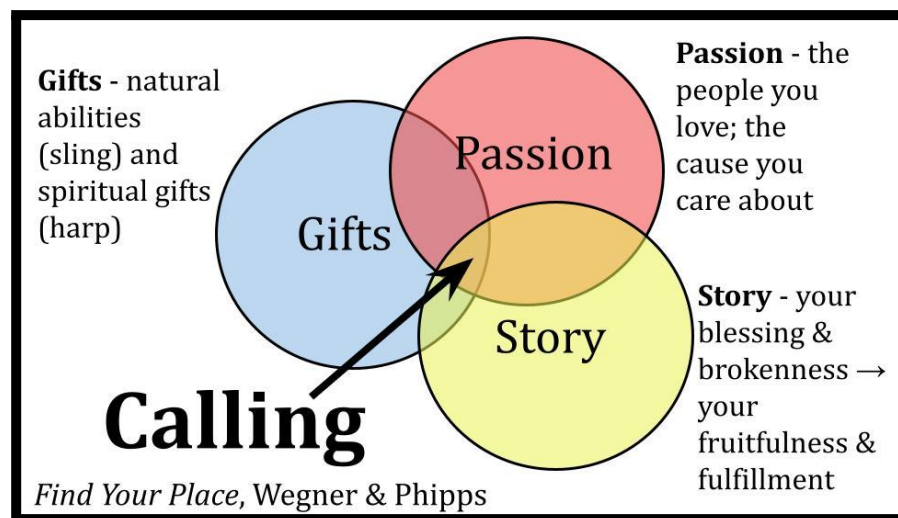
**Gifts** - natural abilities (sling) and spiritual gifts (harp)

**Passion** - the people you love; the cause you care about

Passion

Gifts

Story

**Story** - your blessing & brokenness → your fruitfulness & fulfillment

**Calling**

*Find Your Place*, Wegner & Phipps